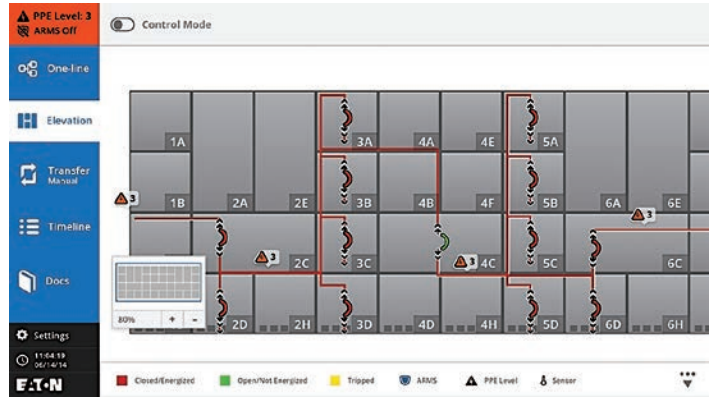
PPE Level: 3
ARMS Off

Control Mode

One-line

Elevation

Transfer
Manual

Timeline

Docs

Settings

11:04:19
06/14/14

EATON

1A
3A
4A
4E
5A
3
1B
2A
2E
3B
4B
4F
5B
6A
6E
3
3
2C
3C
3
4C
5C
6C
80%
+
-
2D
2H
3D
4D
4H
5D
6D
6H

Closed/Energized
Open/Not Energized
Tripped
ARMS
PPE Level
Sensor